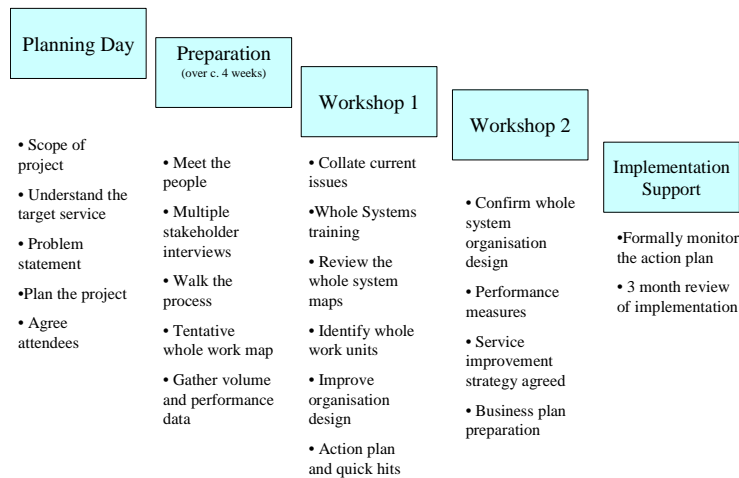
Planning Day

• Scope of project

• Understand the target service

• Problem statement

•Plan the project

• Agree attendees

Preparation
(over c. 4 weeks)

• Meet the people

• Multiple stakeholder interviews

• Walk the process

• Tentative whole work map

• Gather volume and performance data

Workshop 1

• Collate current issues

•Whole Systems training

• Review the whole system maps

• Identify whole work units

• Improve organisation design

• Action plan and quick hits

Workshop 2

• Confirm whole system organisation design

• Performance measures

• Service improvement strategy agreed

• Business plan preparation

Implementation Support

•Formally monitor the action plan

• 3 month review of implementation